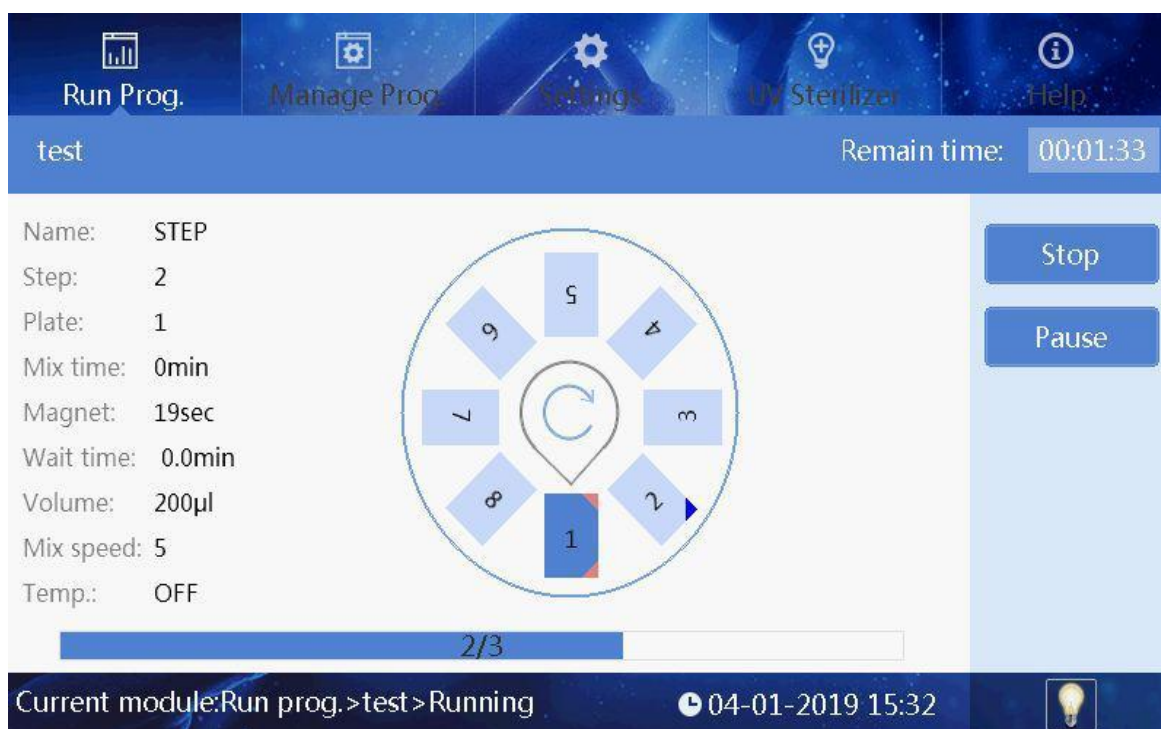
Run Prog.
Manage Prog.
Settings
UV Sterilizer
Help

test
Remain time: 00:01:33

Name: STEP
Step: 2
Plate: 1
Mix time: 0min
Magnet: 19sec
Wait time: 0.0min
Volume: 200µl
Mix speed: 5
Temp.: OFF

5
6
4
7
3
8
2
1

Stop
Pause

2/3

Current module:Run prog.>test>Running
04-01-2019 15:32